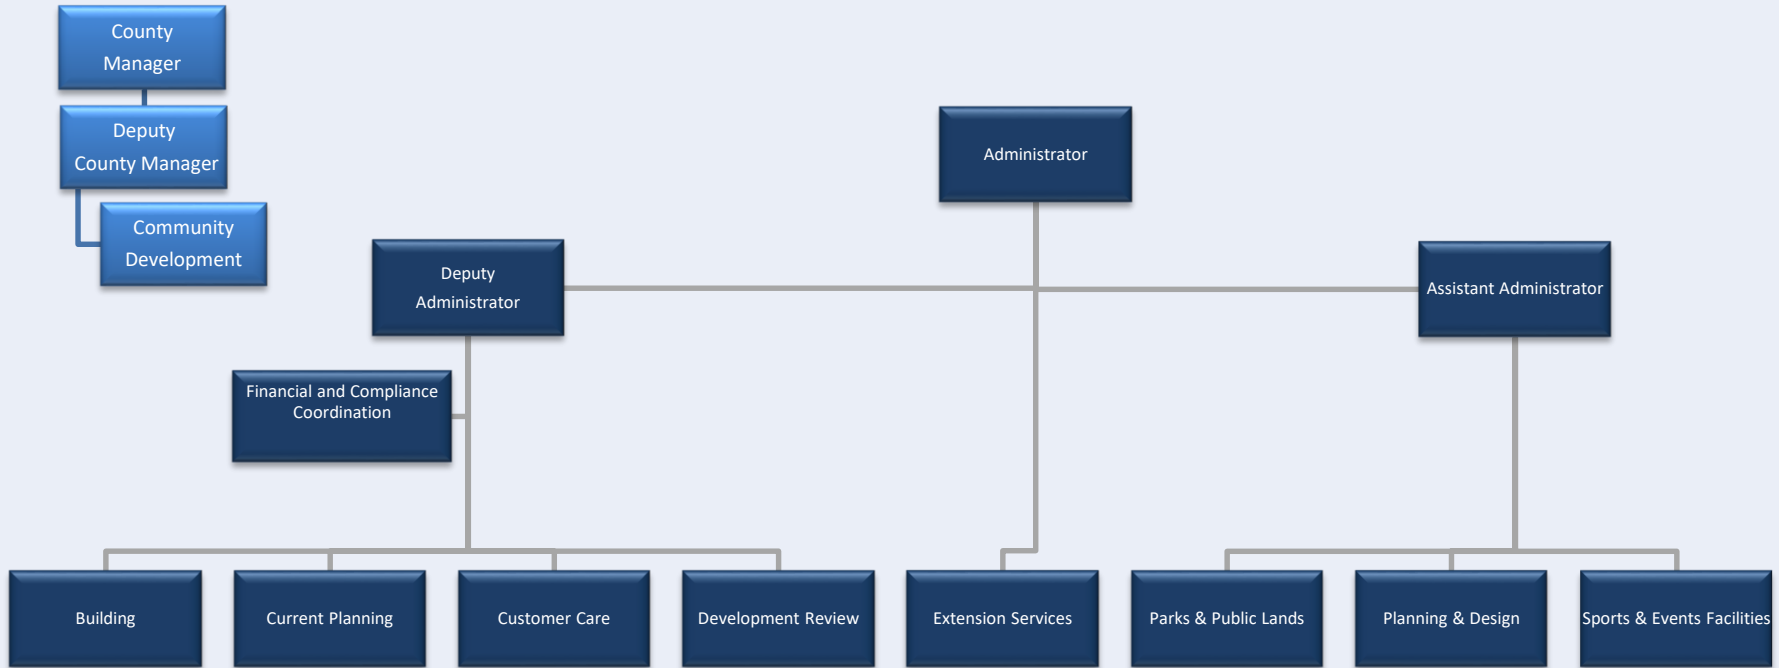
County Manager

Deputy County Manager

Community Development

Administrator

Deputy Administrator

Assistant Administrator

Financial and Compliance Coordination

Building

Current Planning

Customer Care

Development Review

Extension Services

Parks & Public Lands

Planning & Design

Sports & Events Facilities